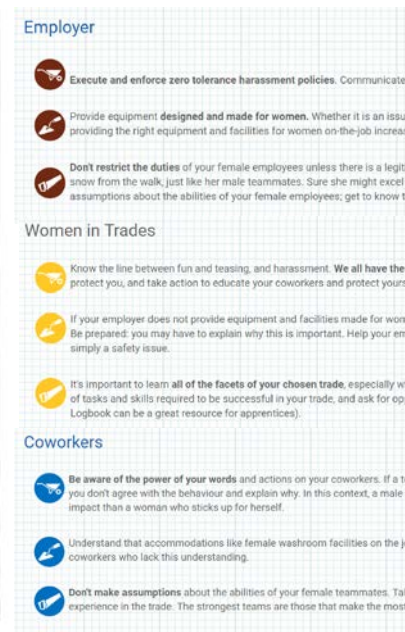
Employer

Execute and enforce zero tolerance harassment policies. Communicate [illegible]

Provide equipment designed and made for women. Whether it is an issu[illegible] providing the right equipment and facilities for women on-the-job increa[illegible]

Don't restrict the duties of your female employees unless there is a legit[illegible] snow from the walk, just like her male teammates. Sure she might excel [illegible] assumptions about the abilities of your female employees; get to know t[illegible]

Women in Trades

Know the line between fun and teasing, and harassment. We all have the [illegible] protect you, and take action to educate your coworkers and protect your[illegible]

If your employer does not provide equipment and facilities made for wor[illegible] Be prepared: you may have to explain why this is important. Help your em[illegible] simply a safety issue.

It's important to learn all of the facets of your chosen trade, especially w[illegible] of tasks and skills required to be successful in your trade, and ask for op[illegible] Logbook can be a great resource for apprentices).

Coworkers

Be aware of the power of your words and actions on your coworkers. If a t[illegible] you don't agree with the behaviour and explain why. In this context, a male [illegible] impact than a woman who sticks up for herself.

Understand that accommodations like female washroom facilities on the j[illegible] coworkers who lack this understanding.

Don't make assumptions about the abilities of your female teammates. Ta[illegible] experience in the trade. The strongest teams are those that make the most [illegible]